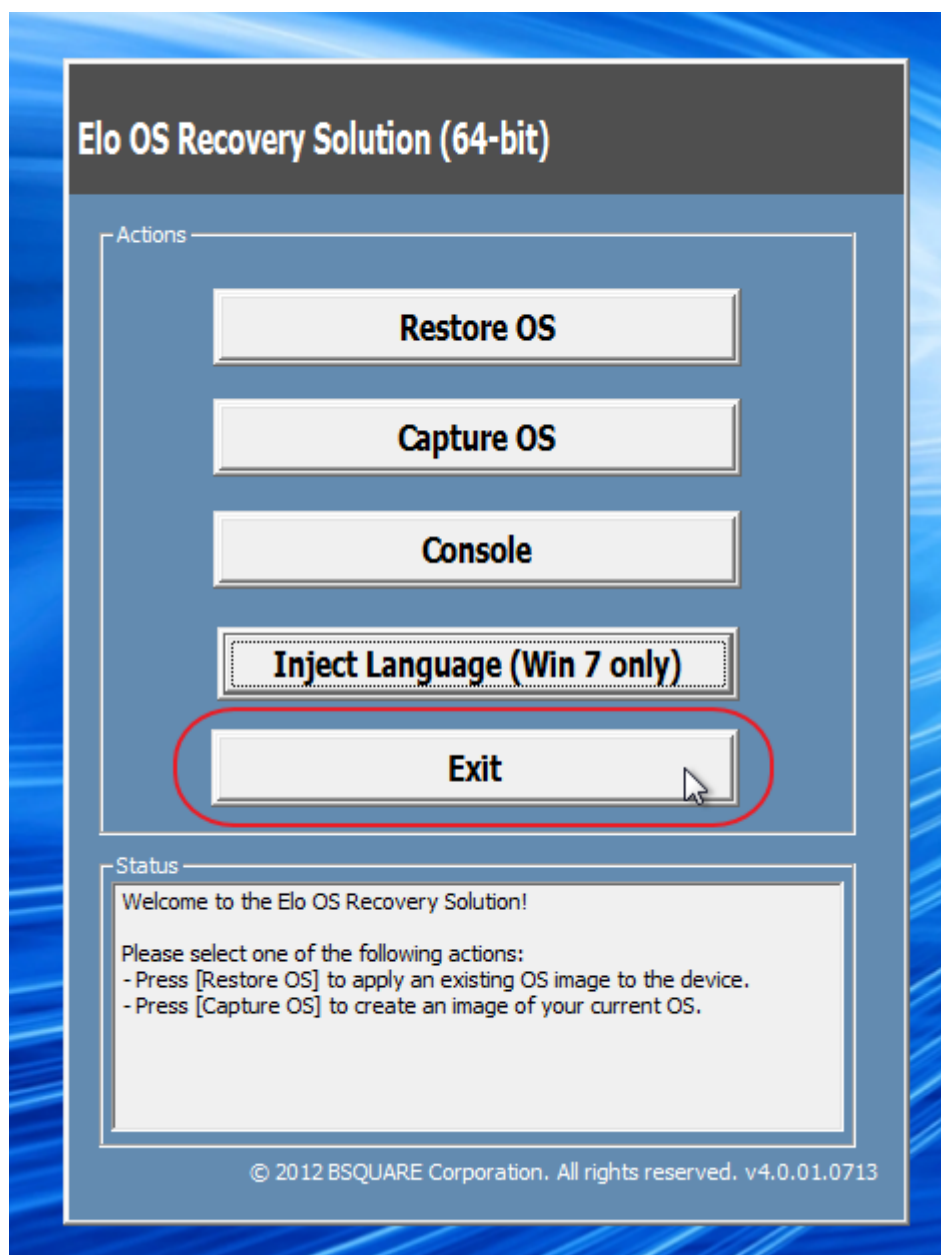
Elo OS Recovery Solution (64-bit)

Actions

Restore OS

Capture OS

Console

Inject Language (Win 7 only)

Exit

Status

Welcome to the Elo OS Recovery Solution!

Please select one of the following actions:
- Press [Restore OS] to apply an existing OS image to the device.
- Press [Capture OS] to create an image of your current OS.

© 2012 BSQUARE Corporation. All rights reserved. v4.0.01.0713